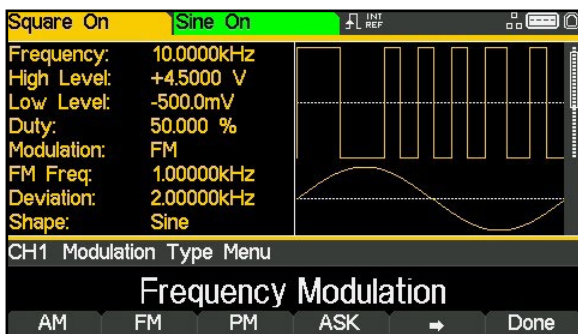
Square On Sine On INT REF

| | |
|---|---|
| Frequency: | 10.0000kHz |
| High Level: | +4.5000 V |
| Low Level: | -500.0mV |
| Duty: | 50.000 % |
| Modulation: | FM |
| FM Freq: | 1.00000kHz |
| Deviation: | 2.00000kHz |
| Shape: | Sine |

CH1 Modulation Type Menu

Frequency Modulation

AM FM PM ASK ➡ Done